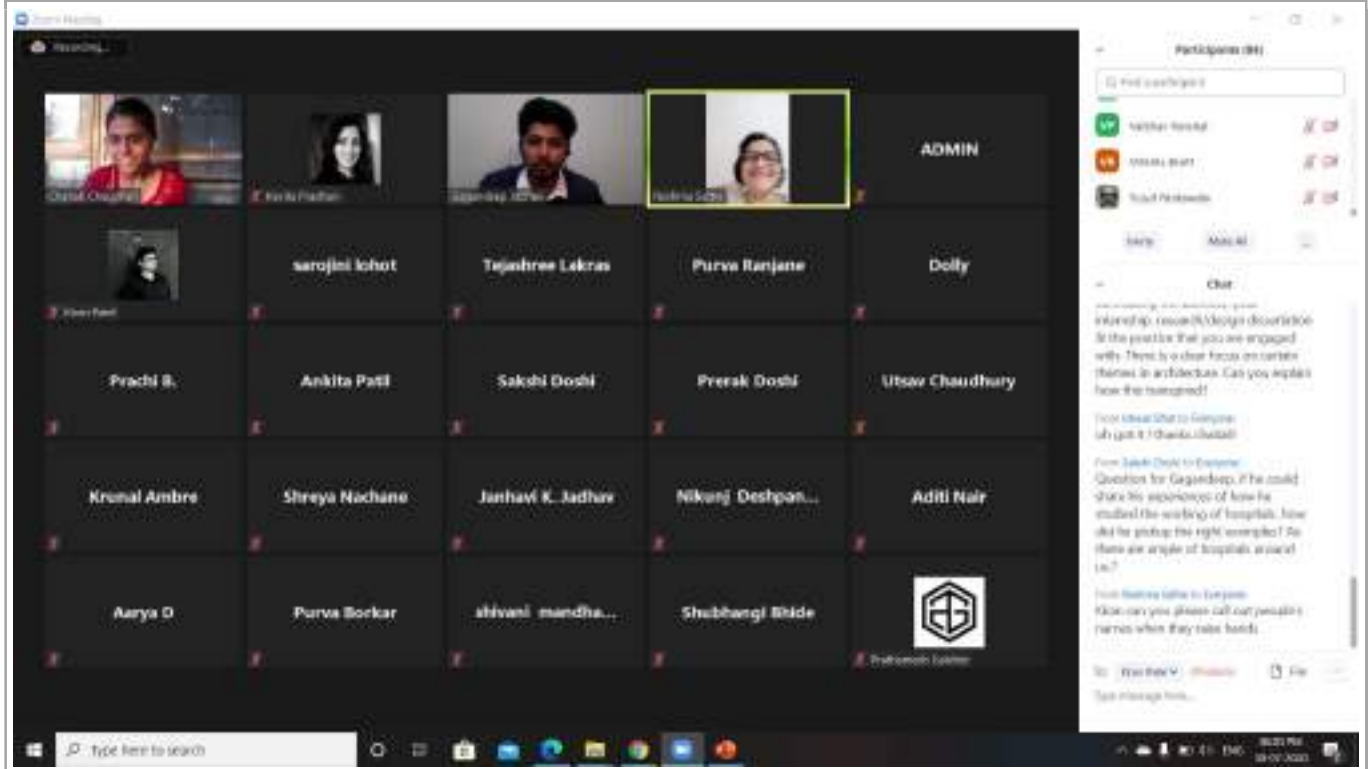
Zoom Meeting

Recording...

Chaitali Choughule

Kavita Pradhan

Gagandeep Jadhav

Neelima Sabne

ADMIN

Kiran Patel

sarojini lohot

Tejashree Lakras

Purva Ranjane

Dolly

Prachi B.

Ankita Patil

Sakshi Doshi

Prerak Doshi

Utsav Chaudhury

Krunal Ambre

Shreya Nachane

Janhavi K. Jadhav

Nikunj Deshpan...

Aditi Nair

Aarya D

Purva Borkar

shivani mandha...

Shubhangi Bhide

Prathamesh Gaikwad

Participants (84)

Find a participant

Vaibhav Nandal

Vinodia Bhatt

Yusuf Nirdosale

Invite

Mute All

Chat

internship, research/design dissertation & the practice that you are engaged with. There is a clear focus on certain themes in architecture. Can you explain how the transpired?

From Ideal Shah to Everyone:
oh got it ! thanks chaitali!

From Sakshi Doshi to Everyone:
Question for Gagandeep, if he could share his experiences of how he studied the working of hospitals. how did he pickup the right examples? As there are ample of hospitals around us?

From Neelima Sabne to Everyone:
Kiran can you please call out people's names when they raise hands

To: Everyone

File

Type message here...

Type here to search

ENG